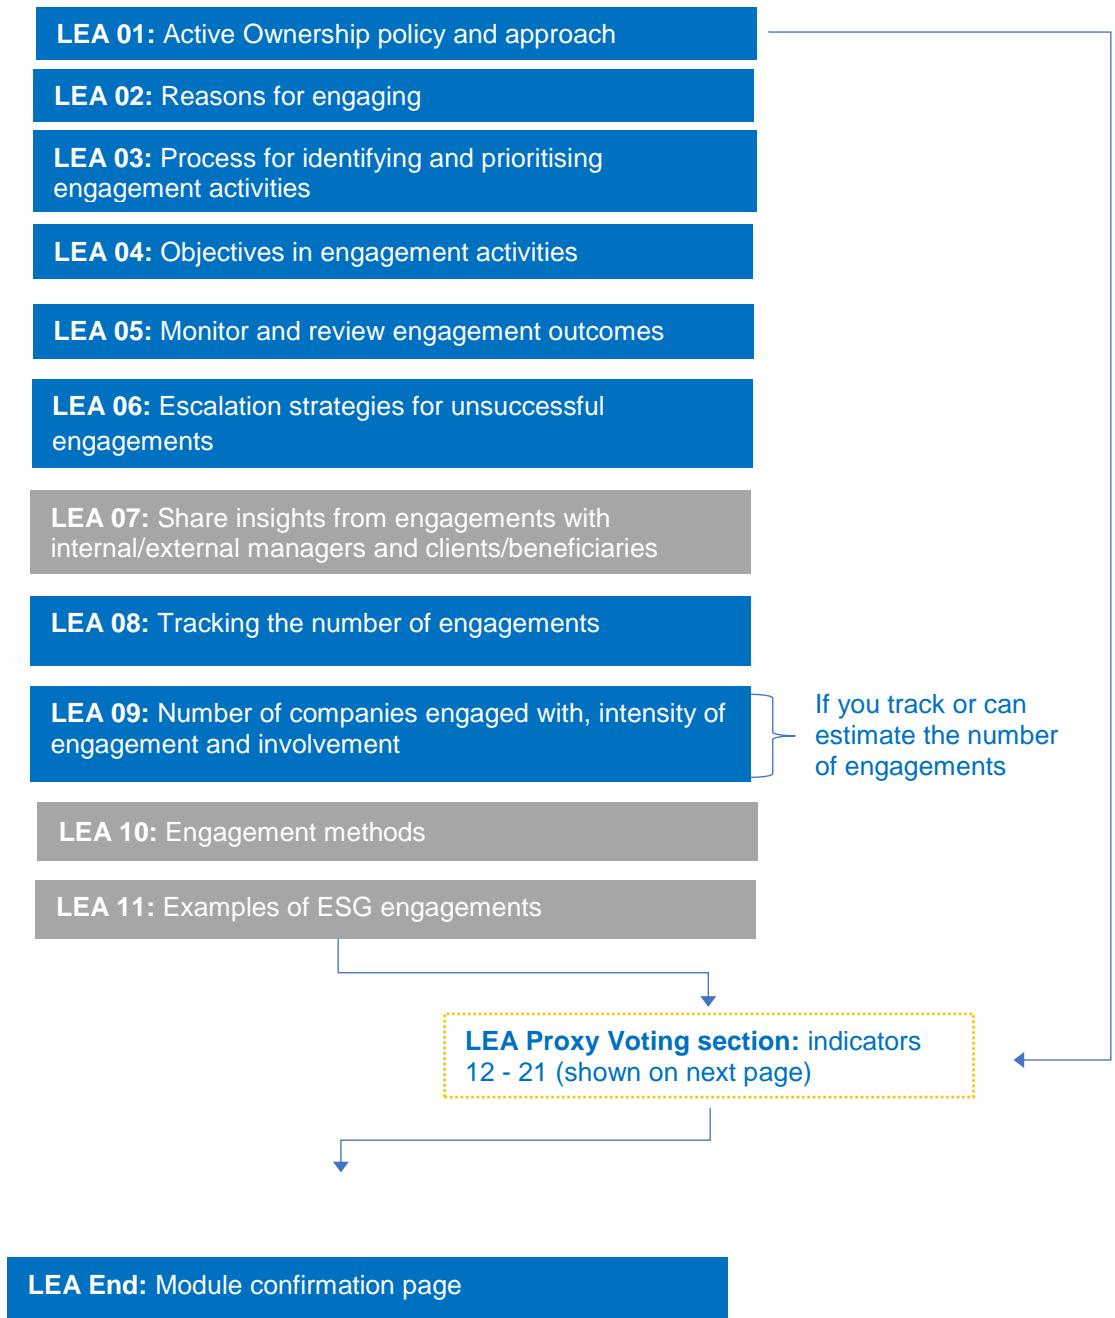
LEA 01: Active Ownership policy and approach

LEA 02: Reasons for engaging

LEA 03: Process for identifying and prioritising engagement activities

LEA 04: Objectives in engagement activities

LEA 05: Monitor and review engagement outcomes

LEA 06: Escalation strategies for unsuccessful engagements

LEA 07: Share insights from engagements with internal/external managers and clients/beneficiaries

LEA 08: Tracking the number of engagements

LEA 09: Number of companies engaged with, intensity of engagement and involvement

If you track or can estimate the number of engagements

LEA 10: Engagement methods

LEA 11: Examples of ESG engagements

LEA Proxy Voting section: indicators 12 - 21 (shown on next page)

LEA End: Module confirmation page